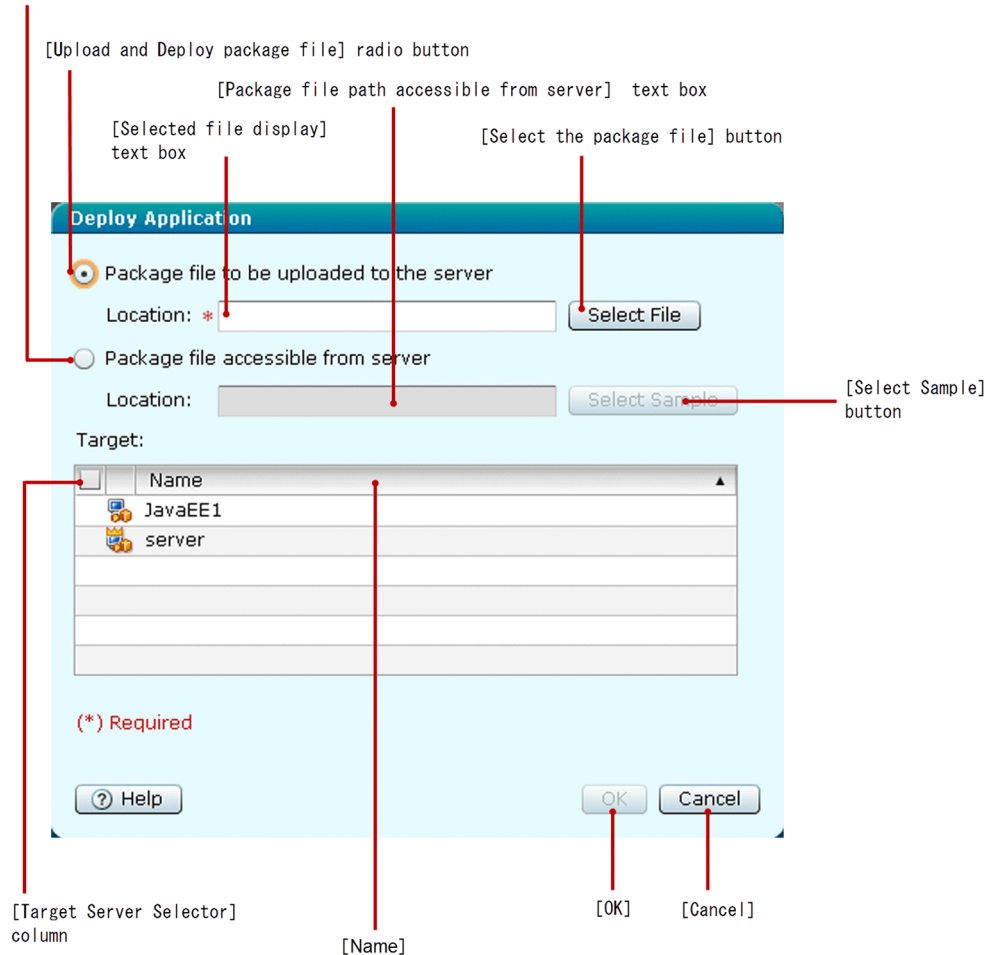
[Upload and Deploy package file] radio button

[Package file path accessible from server] text box

[Selected file display] text box

[Select the package file] button

Deploy Application

Package file to be uploaded to the server

Location: *

Select File

Package file accessible from server

Location:

Select Sample

[Select Sample] button

Target:

| | | Name ▲ |
|---|---|---|
| | | JavaEE1 |
| | | server |
| | | |
| | | |
| | | |
| | | |

(*) Required

? Help

OK

Cancel

[Target Server Selector] column

[Name]

[OK]

[Cancel]